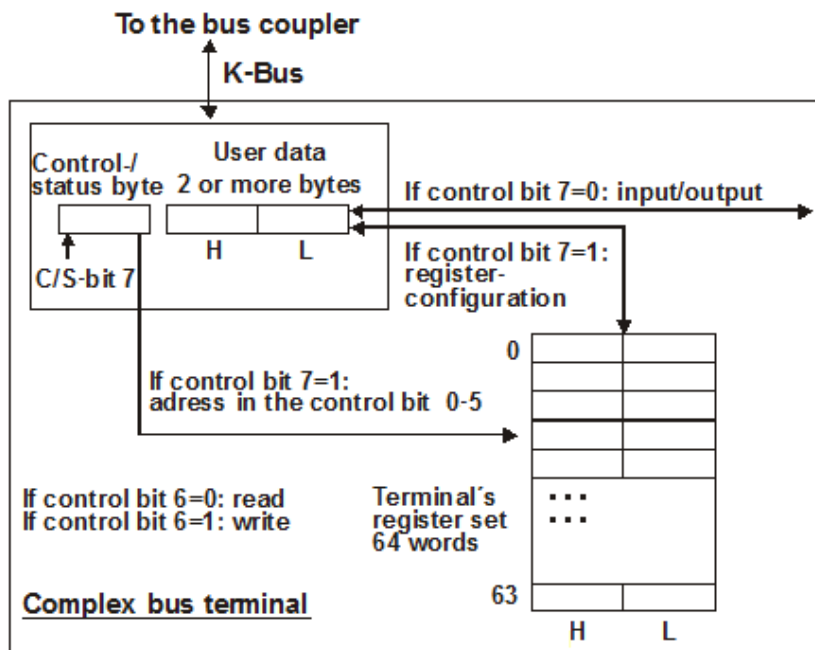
To the bus coupler

K-Bus

Control-/ status byte

User data 2 or more bytes

H

L

C/S-bit 7

If control bit 7=0: input/output

If control bit 7=1: register-configuration

0

If control bit 7=1: adress in the control bit 0-5

If control bit 6=0: read
If control bit 6=1: write

Terminal´s register set 64 words

...
...

63

H

L

Complex bus terminal